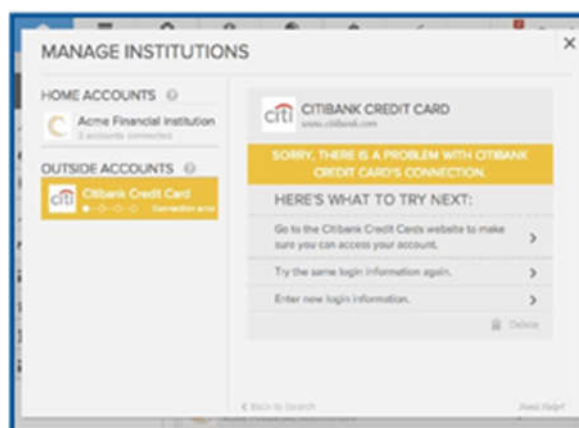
MANAGE INSTITUTIONS

HOME ACCOUNTS

Acme Financial Institution
3 accounts connected

OUTSIDE ACCOUNTS

citi Citibank Credit Card
Connection error

citi CITIBANK CREDIT CARD
www.citibank.com

SORRY, THERE IS A PROBLEM WITH CITIBANK CREDIT CARD'S CONNECTION.

HERE'S WHAT TO TRY NEXT:

Go to the Citibank Credit Cards website to make sure you can access your account.

Try the same login information again.

Enter new login information.

Delete

< Back to Search

Need Help?